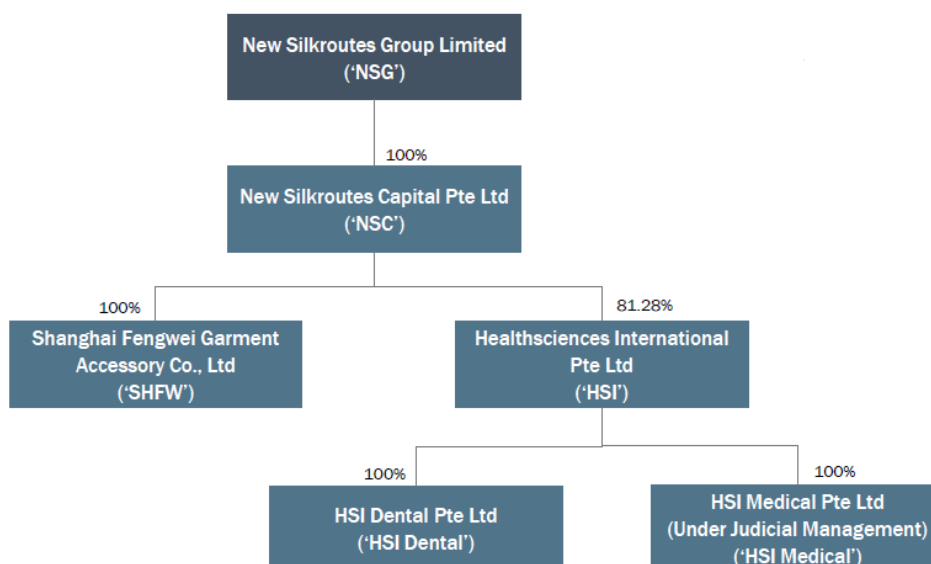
New Silkroutes Group Limited
('NSG')

100%

New Silkroutes Capital Pte Ltd
('NSC')

100%

Shanghai Fengwei Garment Accessory Co., Ltd
('SHFW')

81.28%

Healthsciences International Pte Ltd
('HSI')

100%

HSI Dental Pte Ltd
('HSI Dental')

100%

HSI Medical Pte Ltd
(Under Judicial Management)
('HSI Medical')